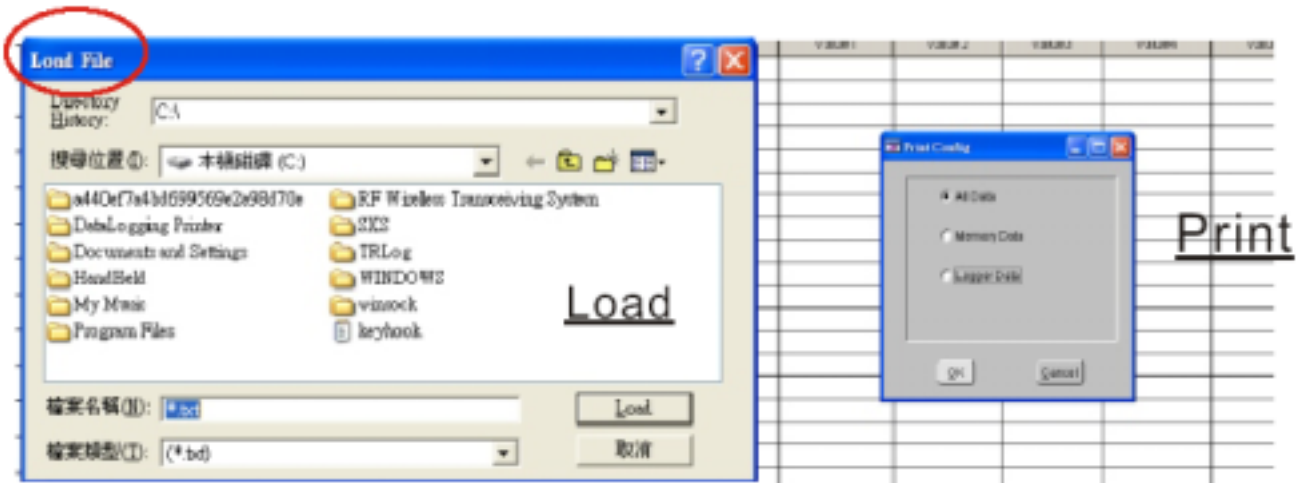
Load File

Directory History: C:\

搜尋位置(I): 本機磁碟 (C:)

a44Oef7a4bd599569e2a98d70e
DataLogging Printer
Documents and Settings
HandHeld
My Music
Program Files
RF Wireless Transceiving System
SKS
TRLog
WINDOWS
winsock
keyhook

Load

檔案名稱(N): *.txt
檔案類型(T): (*.txt)

Load
取消

Variable1 | Variable2 | Variable3 | Variable4 | Varia

Print Config

All Data
Memory Data
Logger Data

OK
Cancel

Print